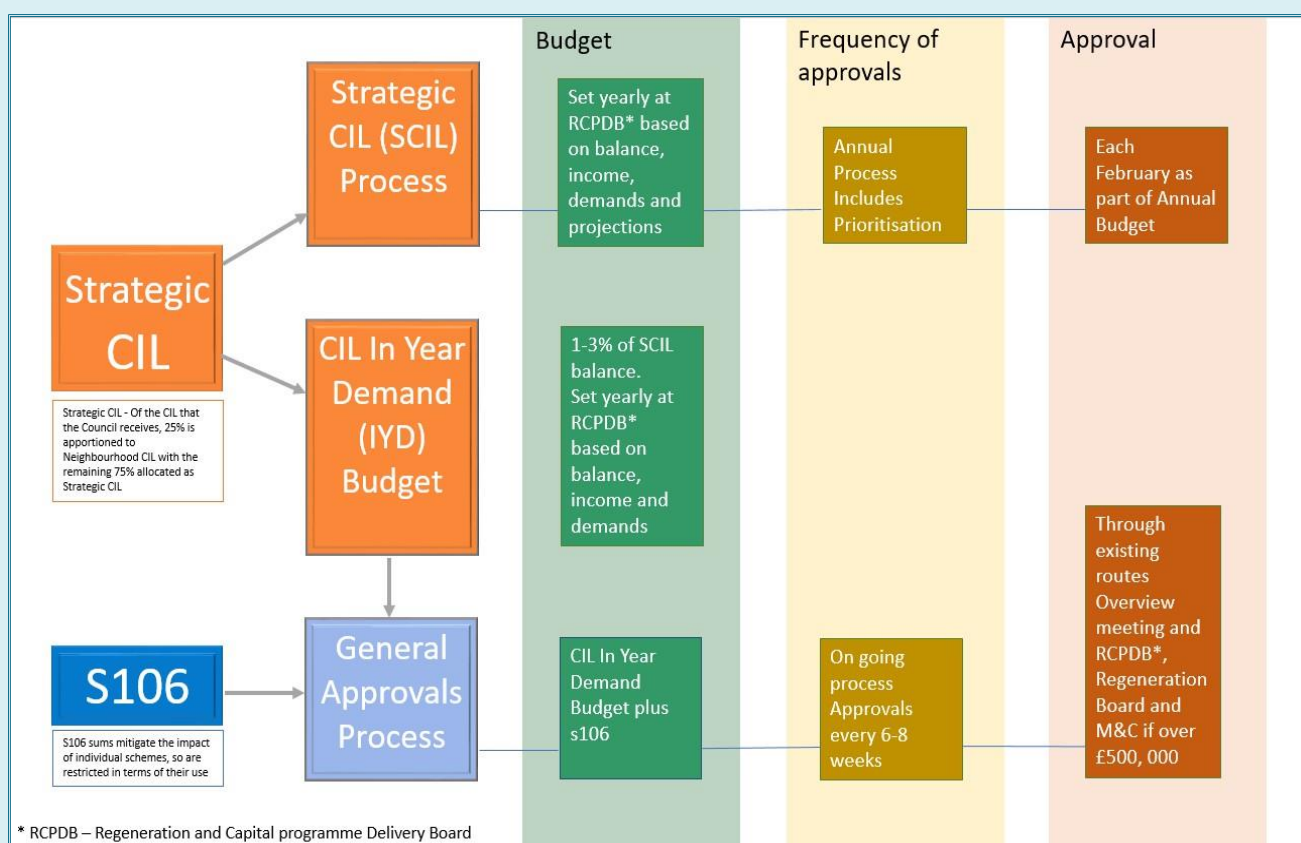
Budget

Frequency of approvals

Approval

Strategic CIL (SCIL) Process

Set yearly at RCPDB* based on balance, income, demands and projections

Annual Process Includes Prioritisation

Each February as part of Annual Budget

Strategic CIL

Strategic CIL - Of the CIL that the Council receives, 25% is apportioned to Neighbourhood CIL with the remaining 75% allocated as Strategic CIL

CIL In Year Demand (IYD) Budget

1-3% of SCIL balance. Set yearly at RCPDB* based on balance, income and demands

S106

S106 sums mitigate the impact of individual schemes, so are restricted in terms of their use

General Approvals Process

CIL In Year Demand Budget plus s106

On going process Approvals every 6-8 weeks

Through existing routes Overview meeting and RCPDB*, Regeneration Board and M&C if over £500, 000

* RCPDB – Regeneration and Capital programme Delivery Board